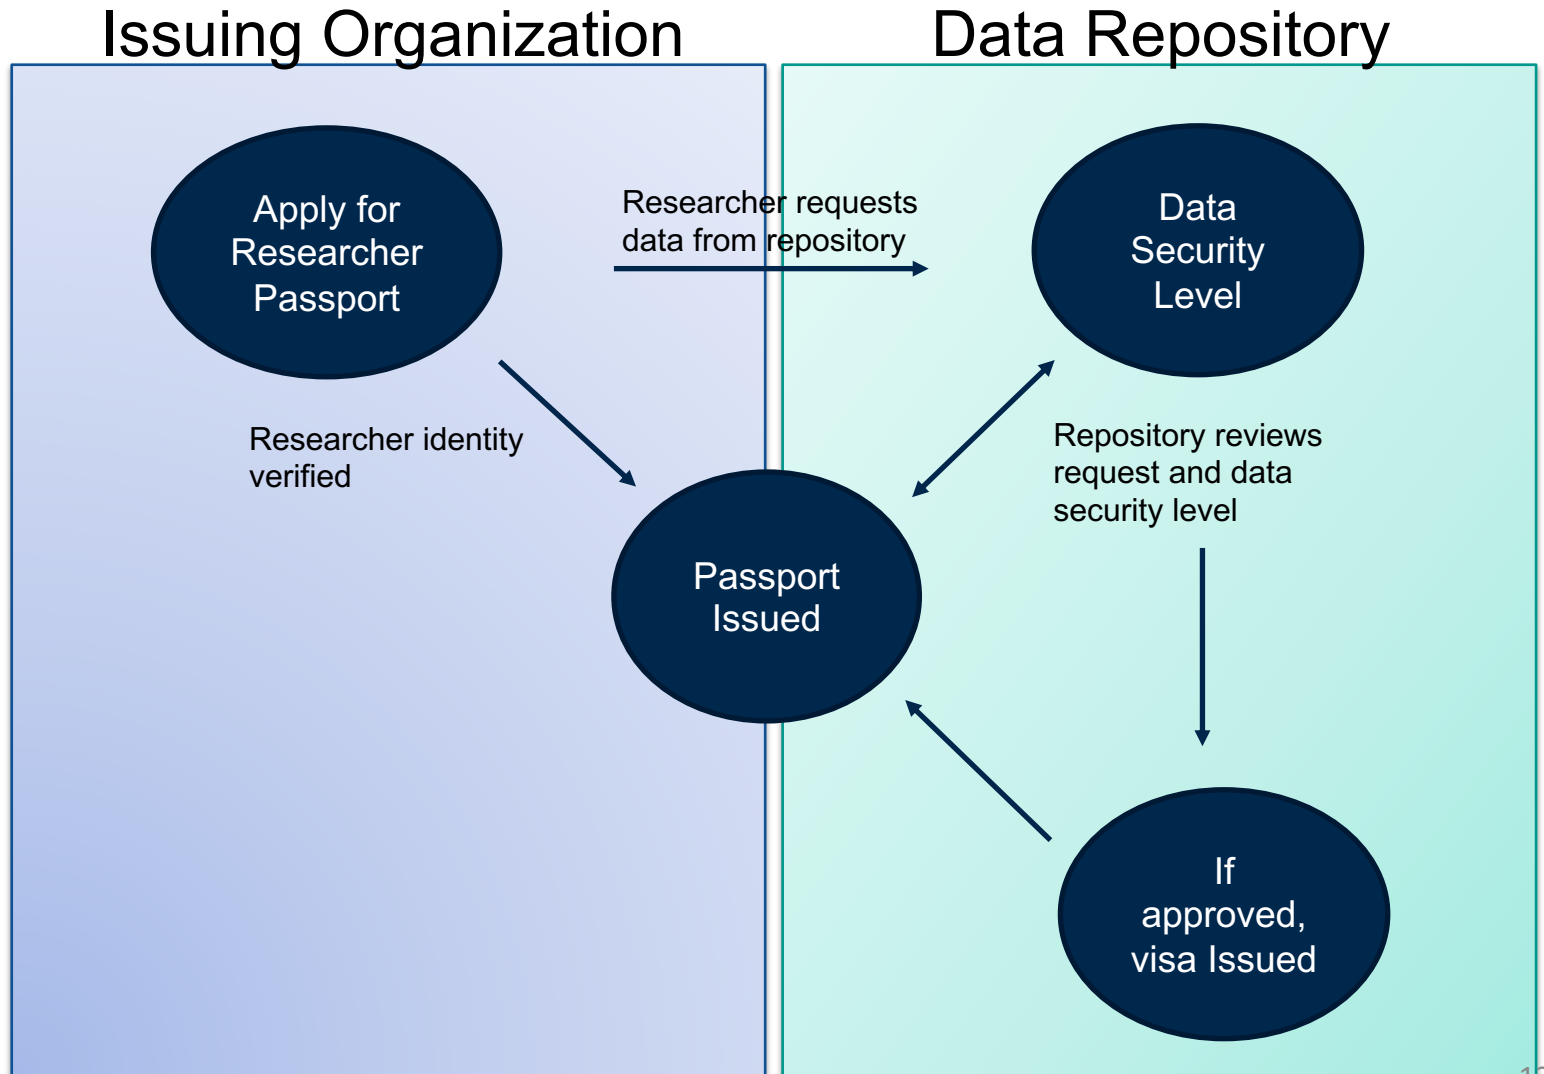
Issuing Organization

Data Repository

Apply for Researcher Passport

Researcher requests data from repository

Data Security Level

Researcher identity verified

Repository reviews request and data security level

Passport Issued

If approved, visa Issued